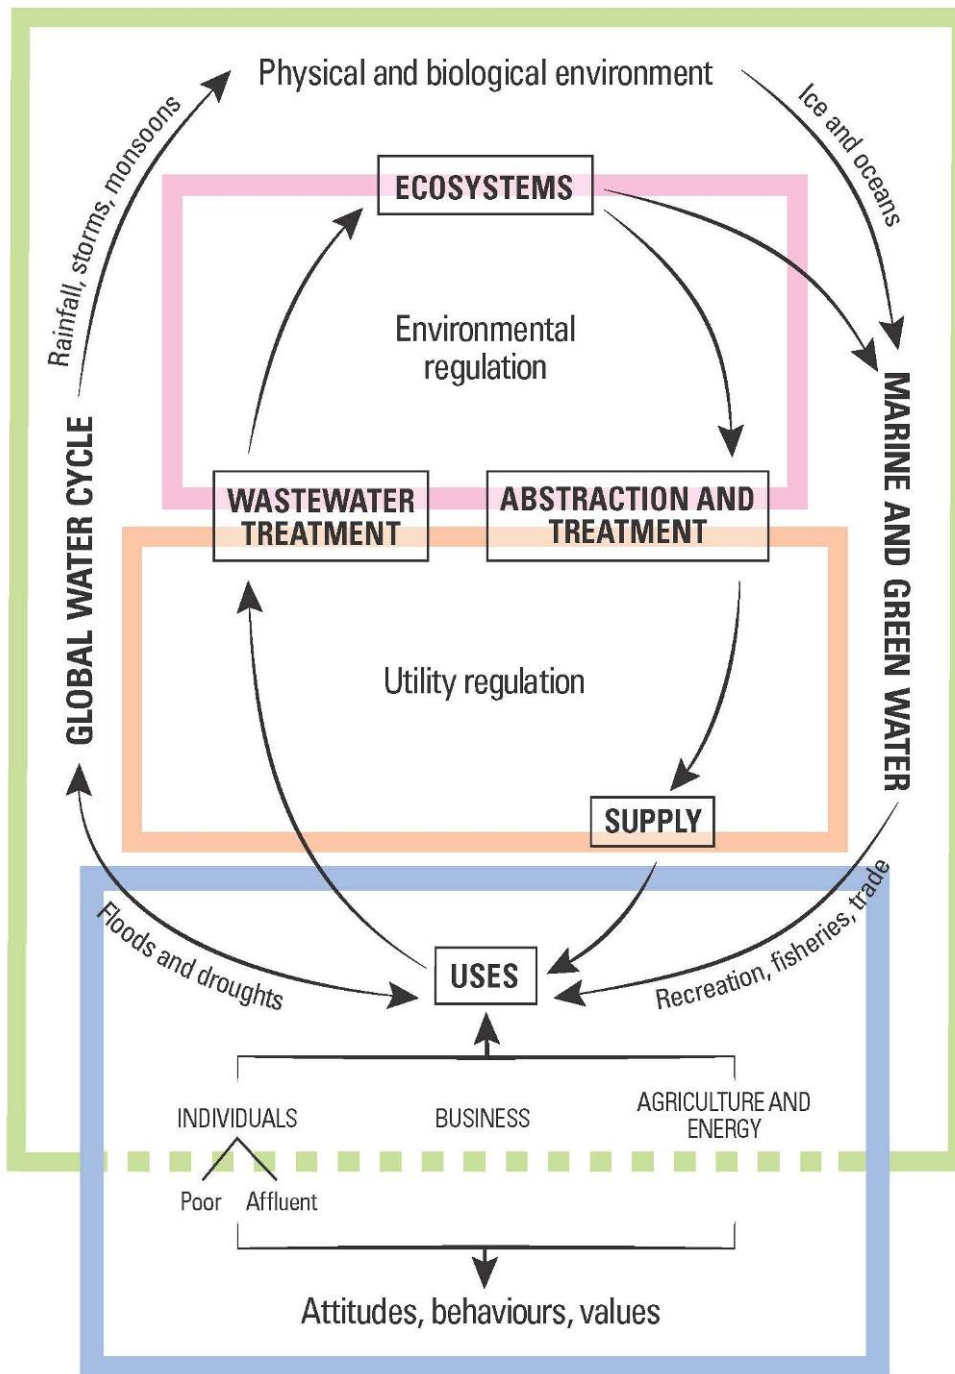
Physical and biological environment

Rainfall, storms, monsoons

Ice and oceans

ECOSYSTEMS

Environmental regulation

GLOBAL WATER CYCLE

MARINE AND GREEN WATER

WASTEWATER TREATMENT

ABSTRACTION AND TREATMENT

Utility regulation

SUPPLY

Floods and droughts

USES

Recreation, fisheries, trade

INDIVIDUALS

BUSINESS

AGRICULTURE AND ENERGY

Poor

Affluent

Attitudes, behaviours, values